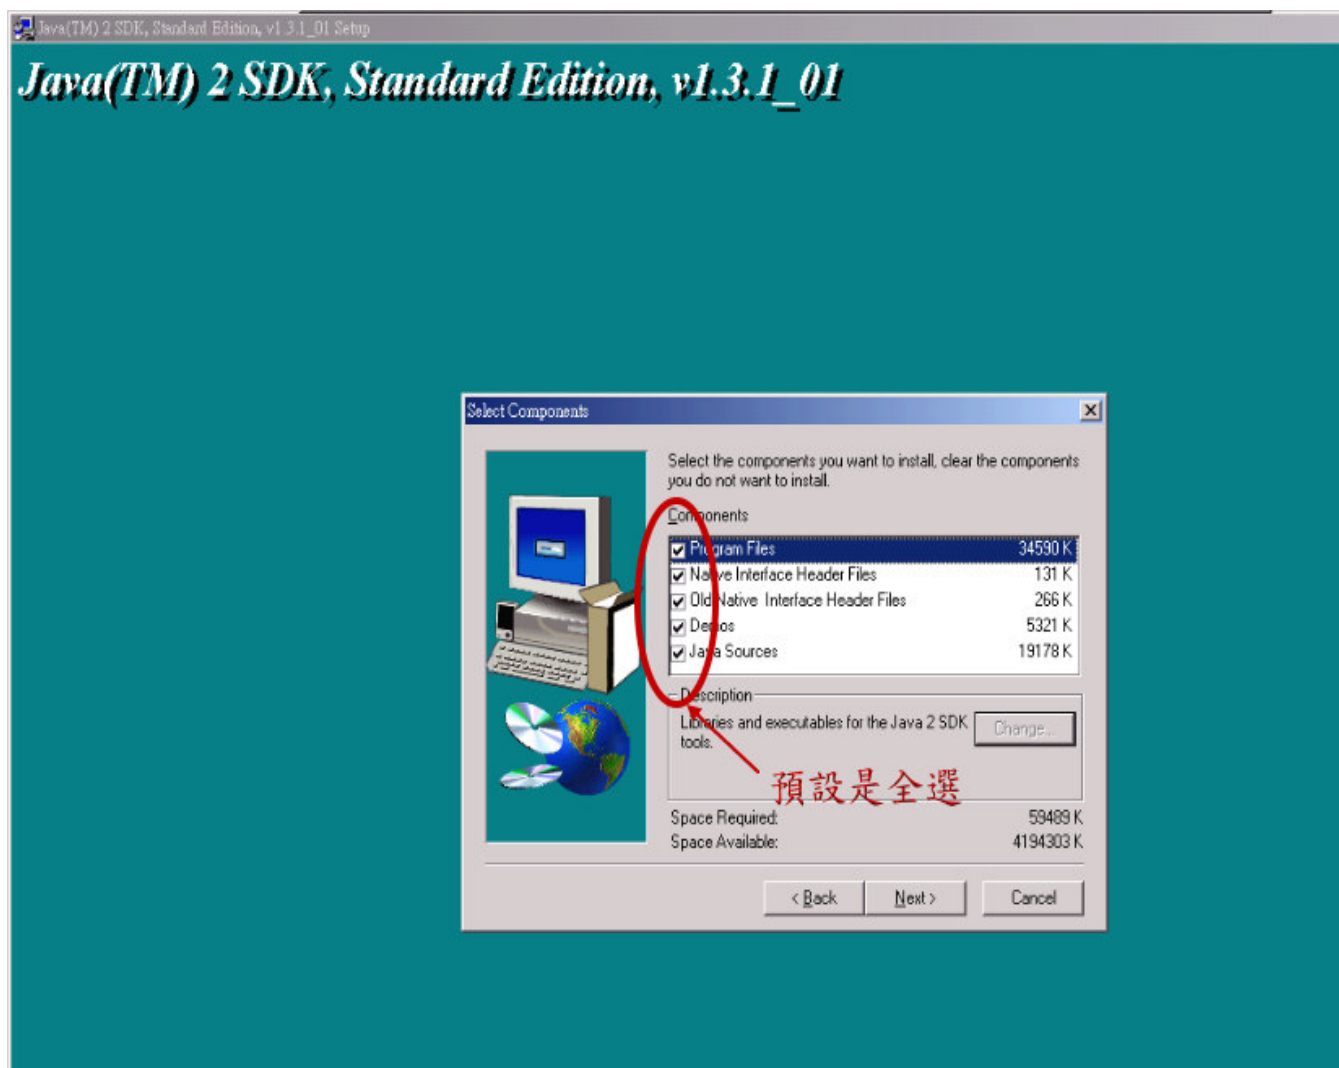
Java(TM) 2 SDK, Standard Edition, v1.3.1_01 Setup

Java(TM) 2 SDK, Standard Edition, v1.3.1_01

Select Components

Select the components you want to install, clear the components you do not want to install.

Components

| | | |
|---|---|---|
| ☑ | Program Files | 34590 K |
| ☑ | Native Interface Header Files | 131 K |
| ☑ | Old Native Interface Header Files | 266 K |
| ☑ | Demos | 5321 K |
| ☑ | Java Sources | 19178 K |

Description

Libraries and executables for the Java 2 SDK tools.

Change...

預設是全選

Space Required: 59489 K
Space Available: 4194303 K

< Back Next > Cancel